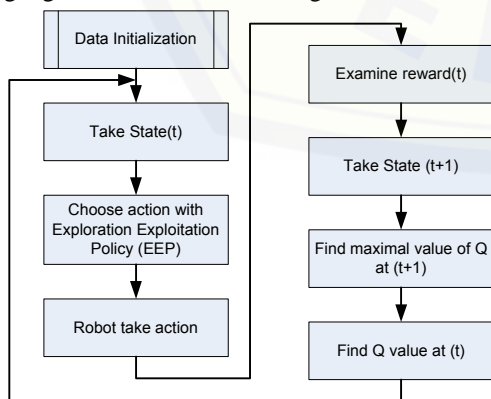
Data Initialization

Take State(t)

Choose action with Exploration Exploitation Policy (EEP)

Robot take action

Examine reward(t)

Take State (t+1)

Find maximal value of Q at (t+1)

Find Q value at (t)